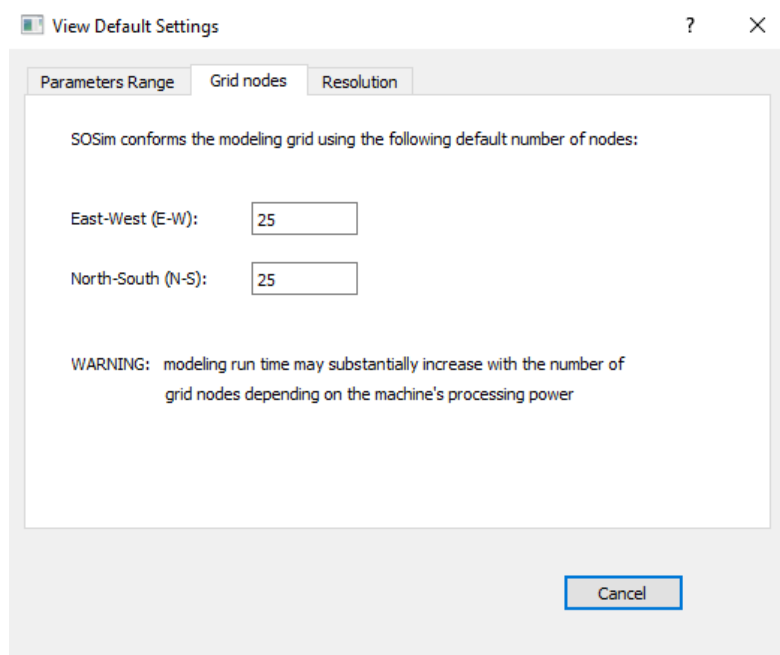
View Default Settings ? ×

Parameters Range | Grid nodes | Resolution

SOSim conforms the modeling grid using the following default number of nodes:

East-West (E-W): 25

North-South (N-S): 25

WARNING: modeling run time may substantially increase with the number of grid nodes depending on the machine's processing power

Cancel